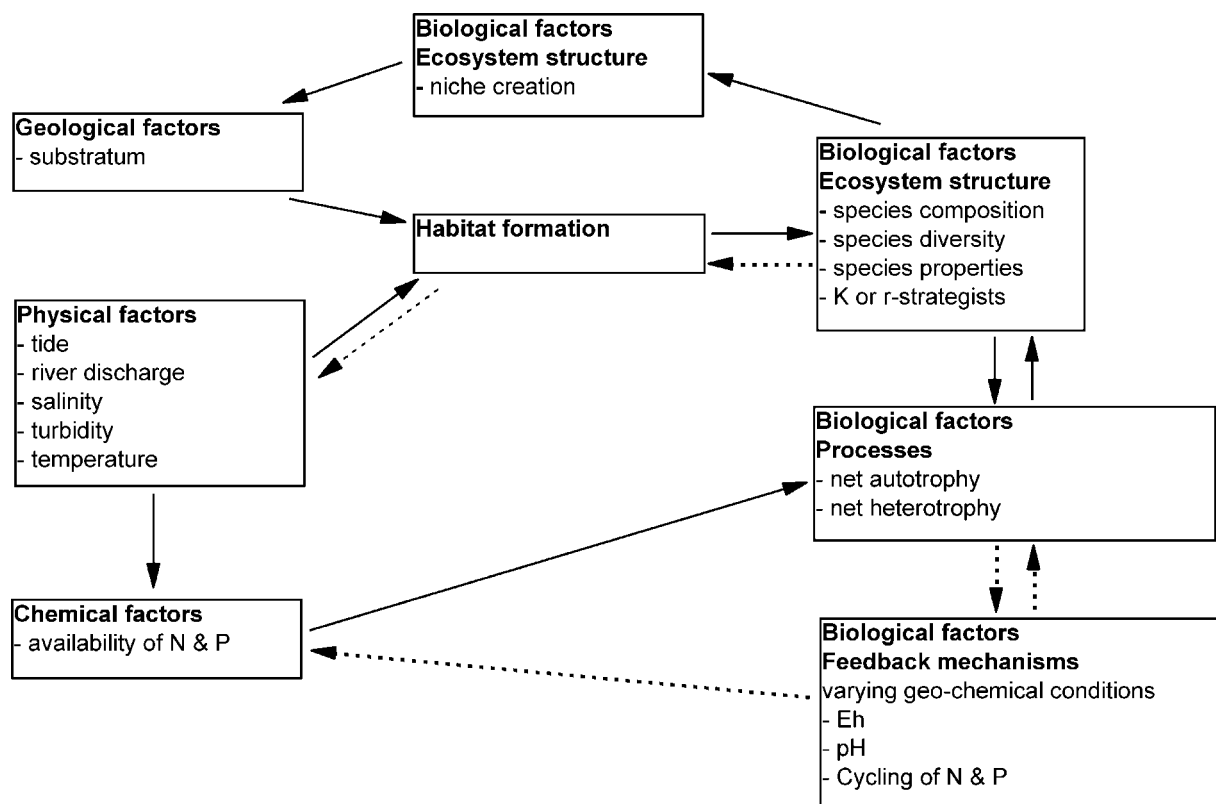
Biological factors
Ecosystem structure
- niche creation

Geological factors
- substratum

Biological factors
Ecosystem structure
- species composition
- species diversity
- species properties
- K or r-strategists

Habitat formation

Physical factors
- tide
- river discharge
- salinity
- turbidity
- temperature

Biological factors
Processes
- net autotrophy
- net heterotrophy

Chemical factors
- availability of N & P

Biological factors
Feedback mechanisms
varying geo-chemical conditions
- Eh
- pH
- Cycling of N & P